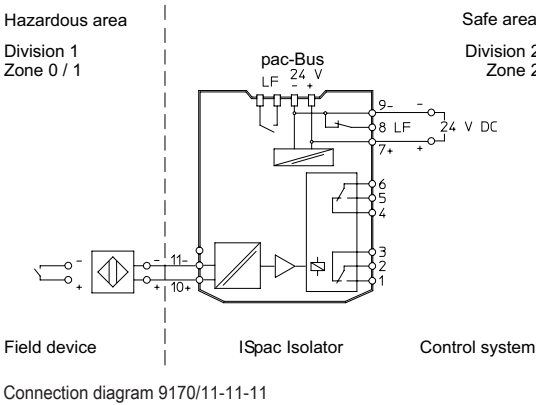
Hazardous area

Division 1
Zone 0 / 1

Safe area

Division 2
Zone 2

pac-Bus
LF 24 V
- +

9-
8 LF
7+

-
24 V DC
+

6
5
4

3
2
1

-
+

11-
10+

-
+

Field device

ISpac Isolator

Control system

Connection diagram 9170/11-11-11